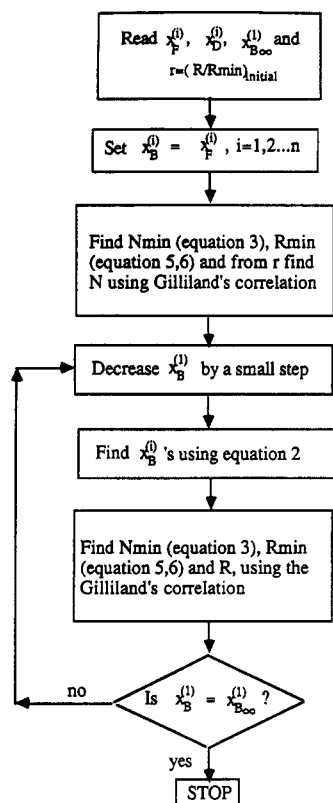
Read $x_F^{(i)}$, $x_D^{(i)}$, $x_{B\infty}^{(1)}$ and $r=(R/Rmin)_{initial}$

Set $x_B^{(i)} = x_F^{(i)}$, i=1,2...n

Find Nmin (equation 3), Rmin (equation 5,6) and from r find N using Gilliland's correlation

Decrease $x_B^{(1)}$ by a small step

Find $x_B^{(i)}$'s using equation 2

Find Nmin (equation 3), Rmin (equation 5,6) and R, using the Gilliland's correlation

Is $x_B^{(1)} = x_{B\infty}^{(1)}$ ?

no

yes

STOP